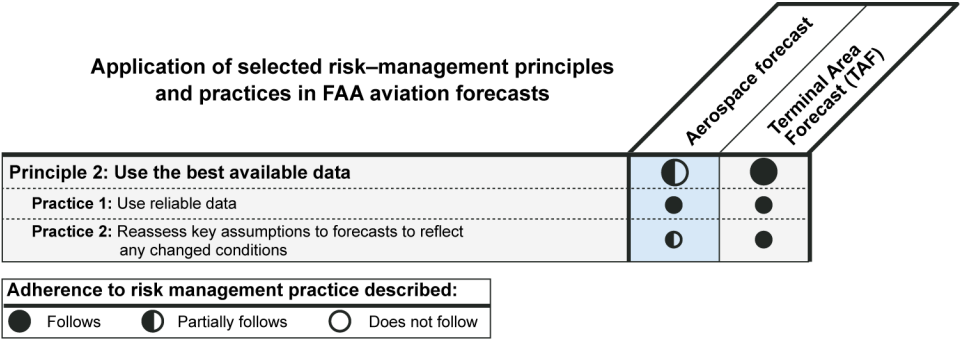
Application of selected risk–management principles and practices in FAA aviation forecasts

| | Aerospace forecast | Terminal Area Forecast (TAF) |
|---|---|---|
| **Principle 2: Use the best available data** | ◐ | ● |
| **Practice 1:** Use reliable data | ● | ● |
| **Practice 2:** Reassess key assumptions to forecasts to reflect any changed conditions | ◐ | ● |

**Adherence to risk management practice described:**

● Follows ◐ Partially follows ○ Does not follow